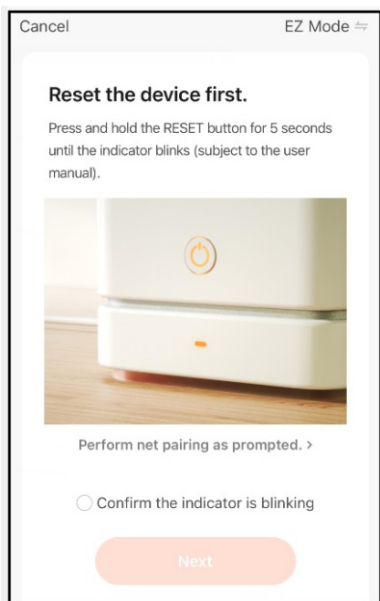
Cancel

EZ Mode ⇌

Reset the device first.

Press and hold the RESET button for 5 seconds until the indicator blinks (subject to the user manual).

Perform net pairing as prompted. >

Confirm the indicator is blinking

Next